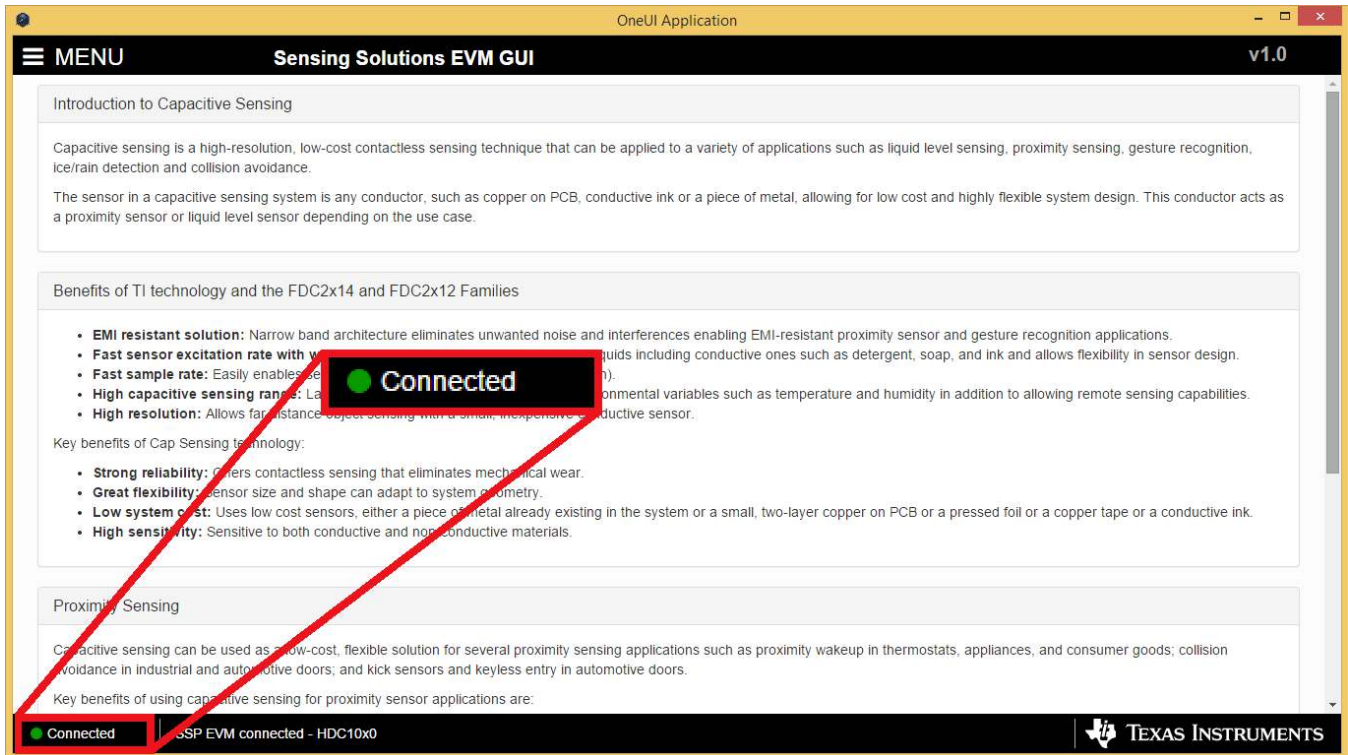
OneUI Application

≡ MENU Sensing Solutions EVM GUI v1.0

Introduction to Capacitive Sensing

Capacitive sensing is a high-resolution, low-cost contactless sensing technique that can be applied to a variety of applications such as liquid level sensing, proximity sensing, gesture recognition, ice/rain detection and collision avoidance.

The sensor in a capacitive sensing system is any conductor, such as copper on PCB, conductive ink or a piece of metal, allowing for low cost and highly flexible system design. This conductor acts as a proximity sensor or liquid level sensor depending on the use case.

Benefits of TI technology and the FDC2x14 and FDC2x12 Families

- **EMI resistant solution:** Narrow band architecture eliminates unwanted noise and interferences enabling EMI-resistant proximity sensor and gesture recognition applications.
- **Fast sensor excitation rate with w**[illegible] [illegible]quids including conductive ones such as detergent, soap, and ink and allows flexibility in sensor design.
- **Fast sample rate:** Easily enables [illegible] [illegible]n).
- **High capacitive sensing ran**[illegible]**e:** La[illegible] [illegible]onmental variables such as temperature and humidity in addition to allowing remote sensing capabilities.
- **High resolution:** Allows far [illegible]istance object sensing with a small, inexpensive c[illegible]ductive sensor.

Connected

Key benefits of Cap Sensing te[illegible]nology:

- **Strong reliability:** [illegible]ers contactless sensing that eliminates mecha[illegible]ical wear.
- **Great flexibility:** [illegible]ensor size and shape can adapt to system g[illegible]ometry.
- **Low system c**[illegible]**st:** Uses low cost sensors, either a piece o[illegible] metal already existing in the system or a small, two-layer copper on PCB or a pressed foil or a copper tape or a conductive ink.
- **High sensi**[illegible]**vity:** Sensitive to both conductive and no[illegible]-conductive materials.

Proxim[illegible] Sensing

Ca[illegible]acitive sensing can be used as a low-cost, flexible solution for several proximity sensing applications such as proximity wakeup in thermostats, appliances, and consumer goods; collision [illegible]voidance in industrial and auto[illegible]otive doors; and kick sensors and keyless entry in automotive doors.

Key benefits of using cap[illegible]itive sensing for proximity sensor applications are:

Connected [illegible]SP EVM connected - HDC10x0 TEXAS INSTRUMENTS